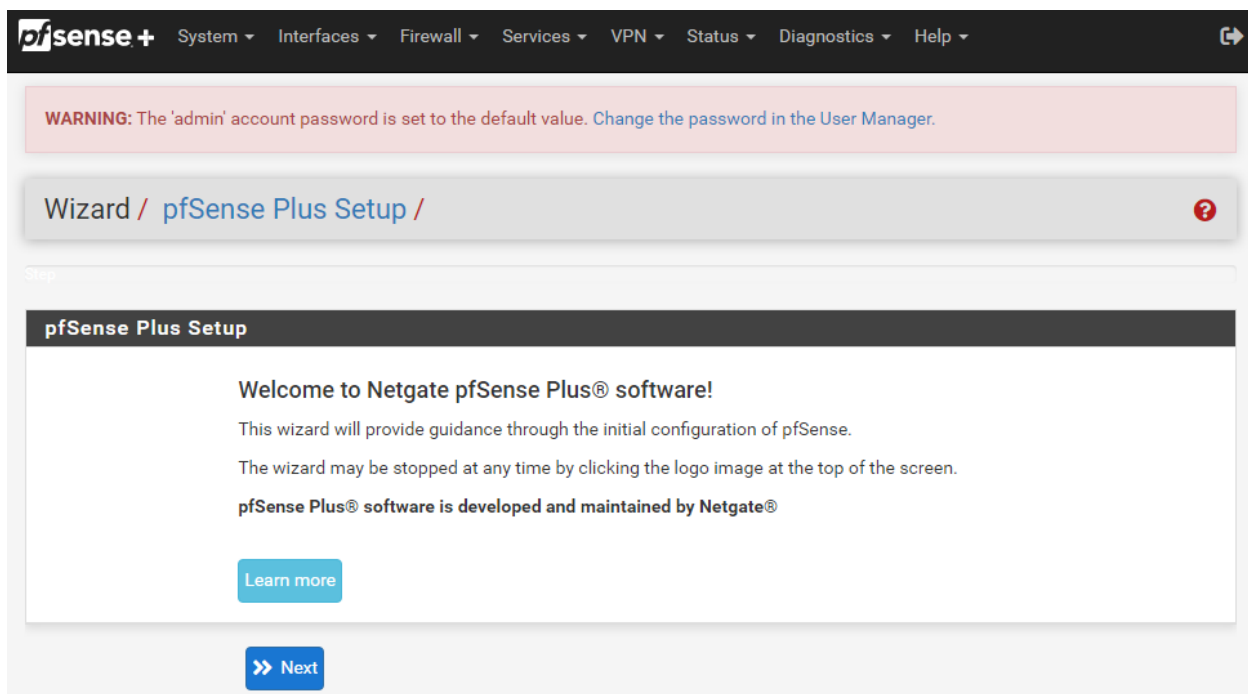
pfsense+ System ▾ Interfaces ▾ Firewall ▾ Services ▾ VPN ▾ Status ▾ Diagnostics ▾ Help ▾

WARNING: The 'admin' account password is set to the default value. Change the password in the User Manager.

Wizard / pfSense Plus Setup /

Step

pfSense Plus Setup

Welcome to Netgate pfSense Plus® software!

This wizard will provide guidance through the initial configuration of pfSense.

The wizard may be stopped at any time by clicking the logo image at the top of the screen.

pfSense Plus® software is developed and maintained by Netgate®

Learn more

Next